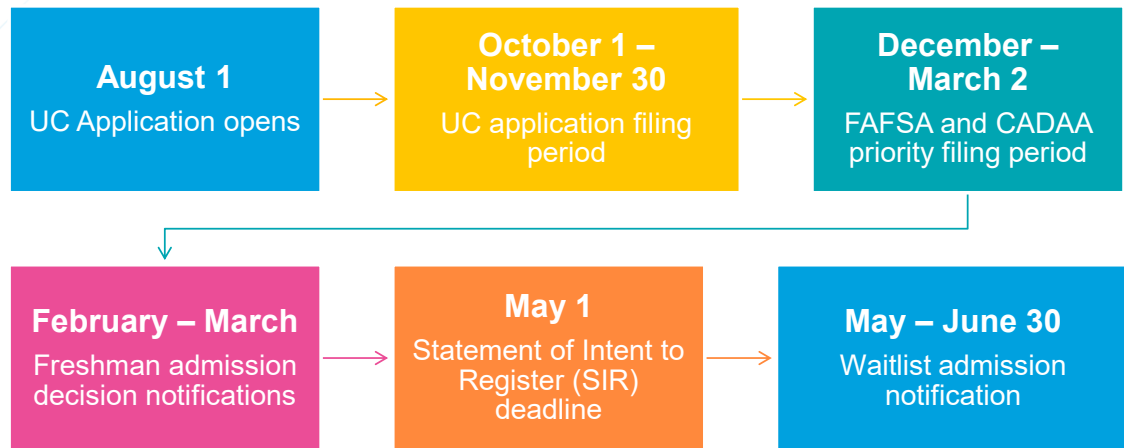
August 1
UC Application opens

October 1 – November 30
UC application filing period

December – March 2
FAFSA and CADAA priority filing period

February – March
Freshman admission decision notifications

May 1
Statement of Intent to Register (SIR) deadline

May – June 30
Waitlist admission notification